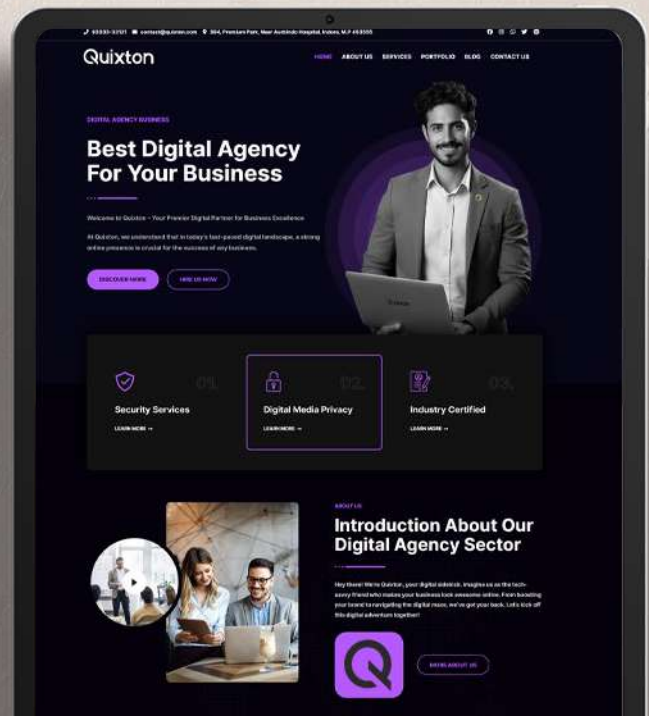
93930-37121 contact@quixton.com 304, Premium Park, Near Aurbindo Hospital, Indore, M.P 453555

Quixton

HOME ABOUT US SERVICES PORTFOLIO BLOG CONTACT US

DIGITAL AGENCY BUSINESS

Best Digital Agency For Your Business

Welcome to Quixton – Your Premier Digital Partner for Business Excellence

At Quixton, we understand that in today's fast-paced digital landscape, a strong online presence is crucial for the success of any business.

DISCOVER MORE HIRE US NOW

01.
Security Services
LEARN MORE →

02.
Digital Media Privacy
LEARN MORE →

03.
Industry Certified
LEARN MORE →

ABOUT US

Introduction About Our Digital Agency Sector

Hey there! We're Quixton, your digital sidekick. Imagine us as the tech-savvy friend who makes your business look awesome online. From boosting your brand to navigating the digital maze, we've got your back. Let's kick off this digital adventure together!

MORE ABOUT US